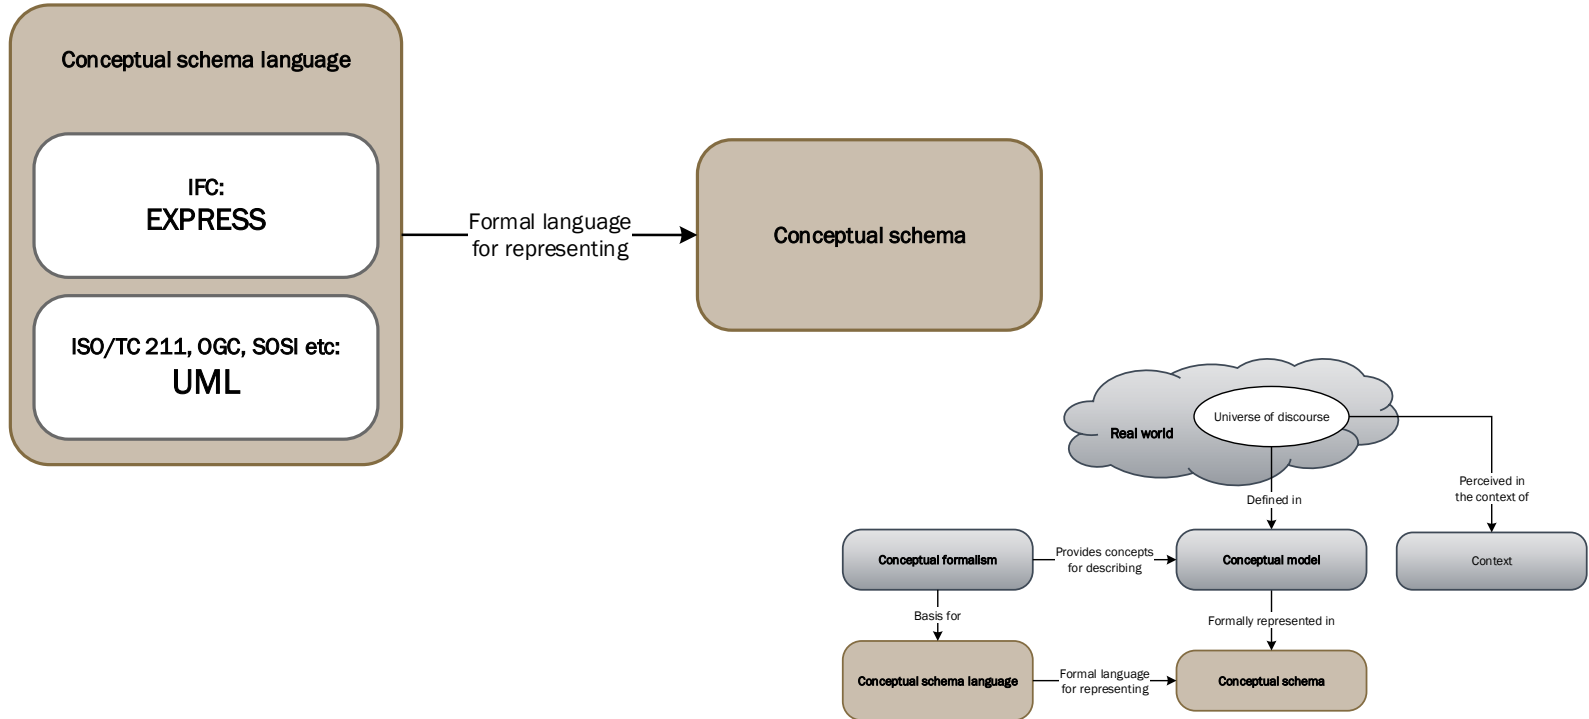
Conceptual schema language

IFC:
EXPRESS

ISO/TC 211, OGC, SOSI etc:
UML

Formal language for representing

Conceptual schema

Real world

Universe of discourse

Defined in

Perceived in the context of

Conceptual formalism

Provides concepts for describing

Conceptual model

Context

Basis for

Formally represented in

Conceptual schema language

Formal language for representing

Conceptual schema